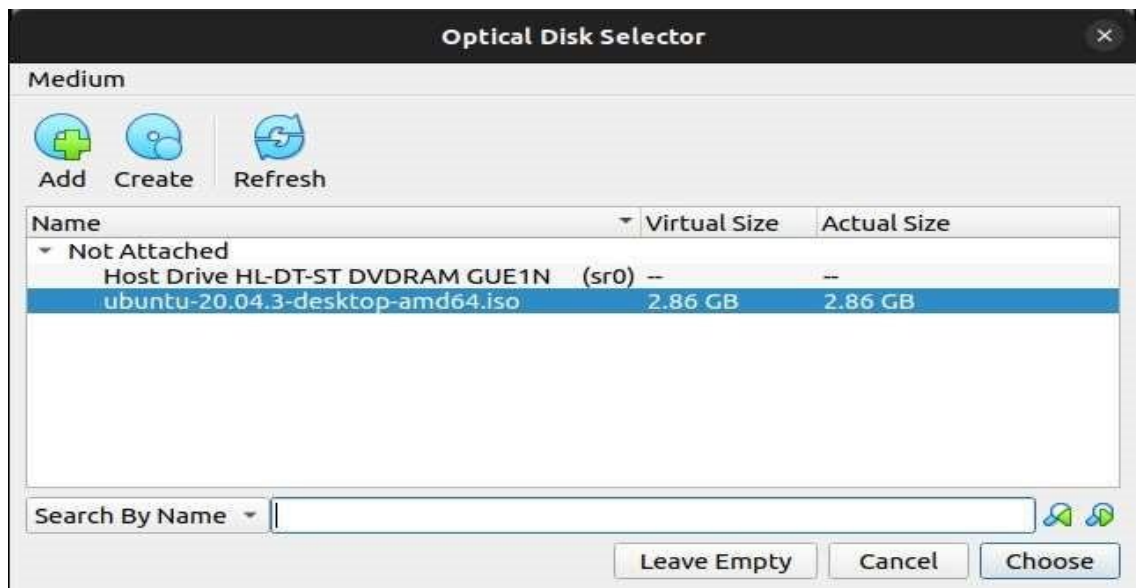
Optical Disk Selector

Medium

Add Create Refresh

| Name | Virtual Size | Actual Size |
|---|---|---|
| Not Attached | | |
| Host Drive HL-DT-ST DVDRAM GUE1N (sr0) | -- | -- |
| ubuntu-20.04.3-desktop-amd64.iso | 2.86 GB | 2.86 GB |

Search By Name

Leave Empty Cancel Choose